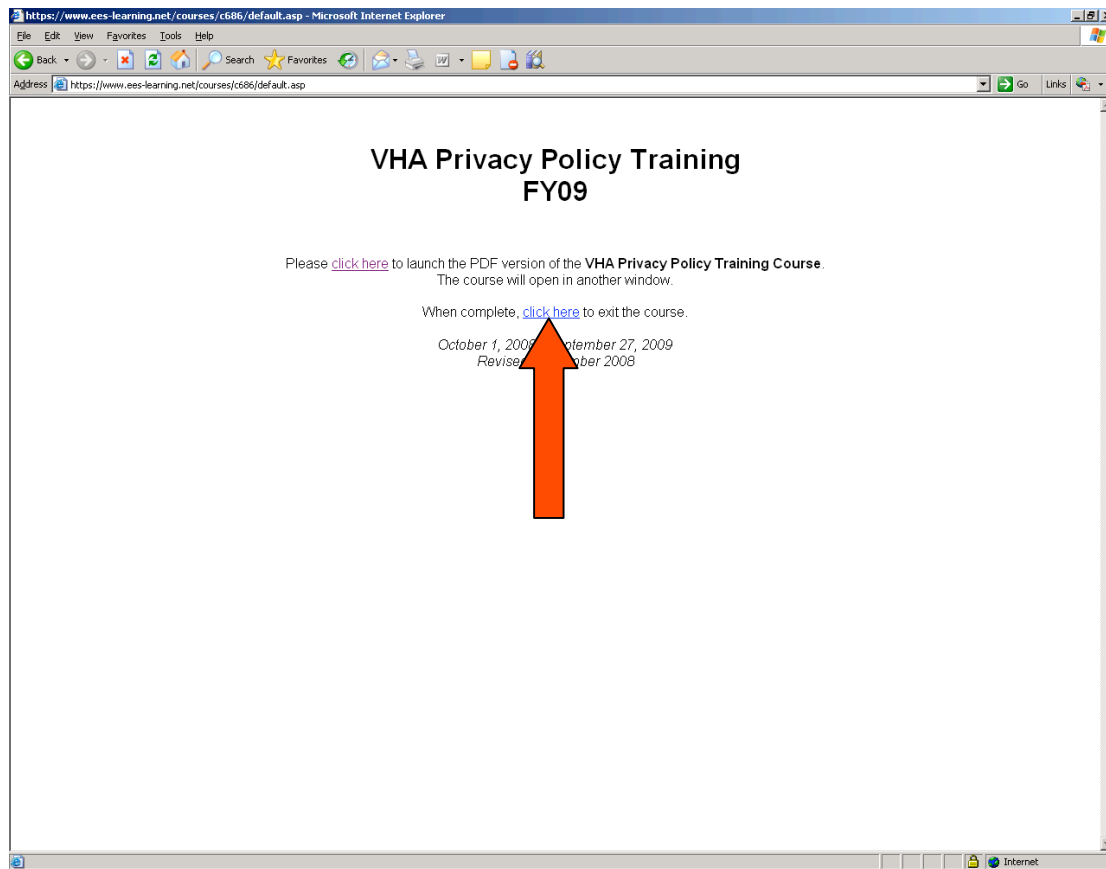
https://www.ees-learning.net/courses/c686/default.asp - Microsoft Internet Explorer

File Edit View Favorites Tools Help

Back Search Favorites

Address https://www.ees-learning.net/courses/c686/default.asp Go Links

VHA Privacy Policy Training
FY09

Please click here to launch the PDF version of the **VHA Privacy Policy Training Course**. The course will open in another window.

When complete, click here to exit the course.

*October 1, 2008 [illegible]ptember 27, 2009*
*Revise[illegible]ber 2008*

Internet